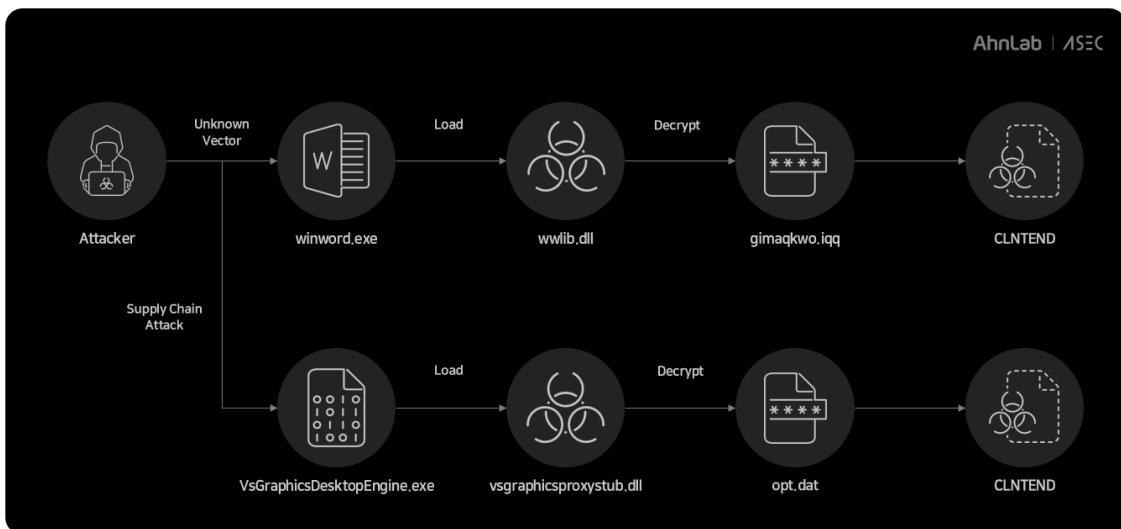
AhnLab | ASEC

Attacker

Unknown Vector

W

winword.exe

Load

wwlib.dll

Decrypt

\*\*\*\*

gimaqkwo.iqq

CLNTEND

Supply Chain Attack

0101
0011
0101
1001

VsGraphicsDesktopEngine.exe

Load

vsgraphicsproxystub.dll

Decrypt

\*\*\*\*

opt.dat

CLNTEND